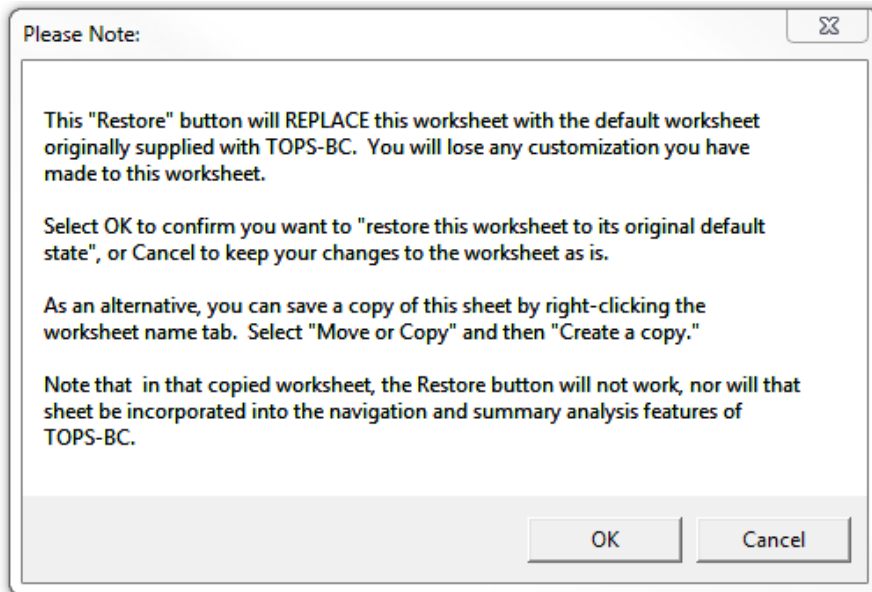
Please Note:

This "Restore" button will REPLACE this worksheet with the default worksheet originally supplied with TOPS-BC. You will lose any customization you have made to this worksheet.

Select OK to confirm you want to "restore this worksheet to its original default state", or Cancel to keep your changes to the worksheet as is.

As an alternative, you can save a copy of this sheet by right-clicking the worksheet name tab. Select "Move or Copy" and then "Create a copy."

Note that in that copied worksheet, the Restore button will not work, nor will that sheet be incorporated into the navigation and summary analysis features of TOPS-BC.

OK

Cancel